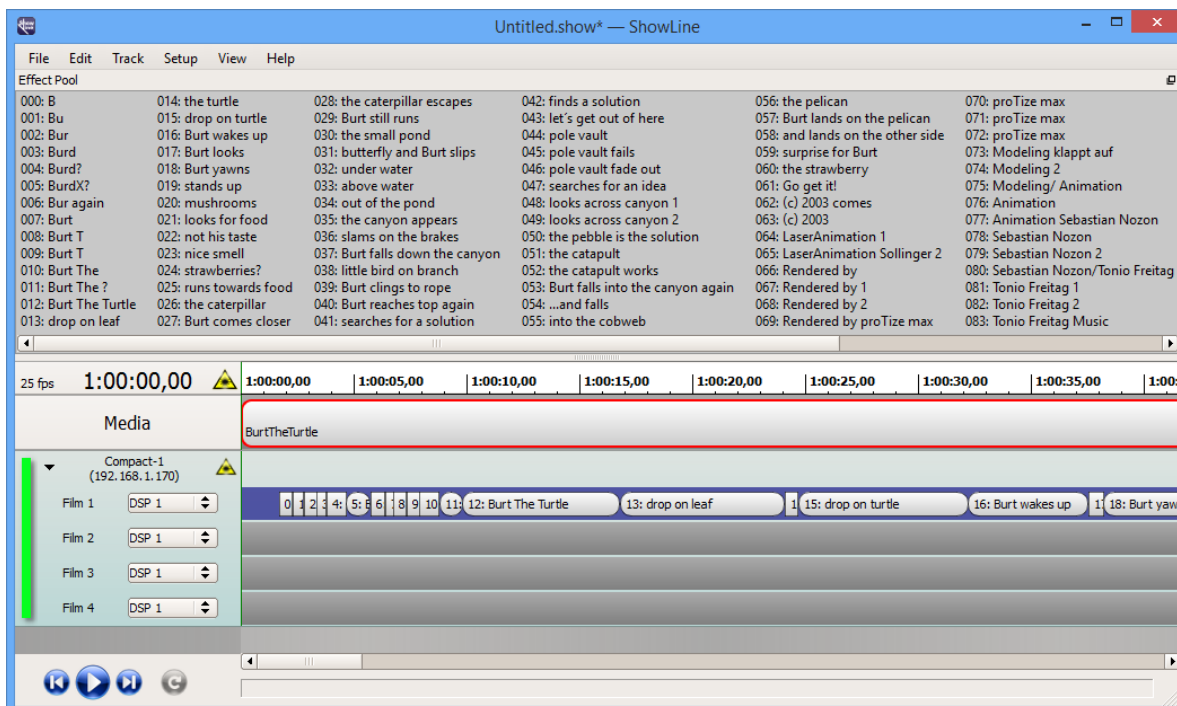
Untitled.show* — ShowLine

File Edit Track Setup View Help

Effect Pool

000: B
001: Bu
002: Bur
003: Burd
004: Burd?
005: BurdX?
006: Bur again
007: Burt
008: Burt T
009: Burt T
010: Burt The
011: Burt The ?
012: Burt The Turtle
013: drop on leaf

014: the turtle
015: drop on turtle
016: Burt wakes up
017: Burt looks
018: Burt yawns
019: stands up
020: mushrooms
021: looks for food
022: not his taste
023: nice smell
024: strawberries?
025: runs towards food
026: the caterpillar
027: Burt comes closer

028: the caterpillar escapes
029: Burt still runs
030: the small pond
031: butterfly and Burt slips
032: under water
033: above water
034: out of the pond
035: the canyon appears
036: slams on the brakes
037: Burt falls down the canyon
038: little bird on branch
039: Burt clings to rope
040: Burt reaches top again
041: searches for a solution

042: finds a solution
043: let´s get out of here
044: pole vault
045: pole vault fails
046: pole vault fade out
047: searches for an idea
048: looks across canyon 1
049: looks across canyon 2
050: the pebble is the solution
051: the catapult
052: the catapult works
053: Burt falls into the canyon again
054: ...and falls
055: into the cobweb

056: the pelican
057: Burt lands on the pelican
058: and lands on the other side
059: surprise for Burt
060: the strawberry
061: Go get it!
062: (c) 2003 comes
063: (c) 2003
064: LaserAnimation 1
065: LaserAnimation Sollinger 2
066: Rendered by
067: Rendered by 1
068: Rendered by 2
069: Rendered by proTize max

070: proTize max
071: proTize max
072: proTize max
073: Modeling klappt auf
074: Modeling 2
075: Modeling/ Animation
076: Animation
077: Animation Sebastian Nozon
078: Sebastian Nozon
079: Sebastian Nozon 2
080: Sebastian Nozon/Tonio Freitag
081: Tonio Freitag 1
082: Tonio Freitag 2
083: Tonio Freitag Music

25 fps 1:00:00,00
1:00:00,00 1:00:05,00 1:00:10,00 1:00:15,00 1:00:20,00 1:00:25,00 1:00:30,00 1:00:35,00 1:00:

Media
BurtTheTurtle

Compact-1
(192.168.1.170)

Film 1 DSP 1
0 1 2 3 4: 5: 6 7 8 9 10 11: 12: Burt The Turtle 13: drop on leaf 1 15: drop on turtle 16: Burt wakes up 1 18: Burt yaw
Film 2 DSP 1
Film 3 DSP 1
Film 4 DSP 1